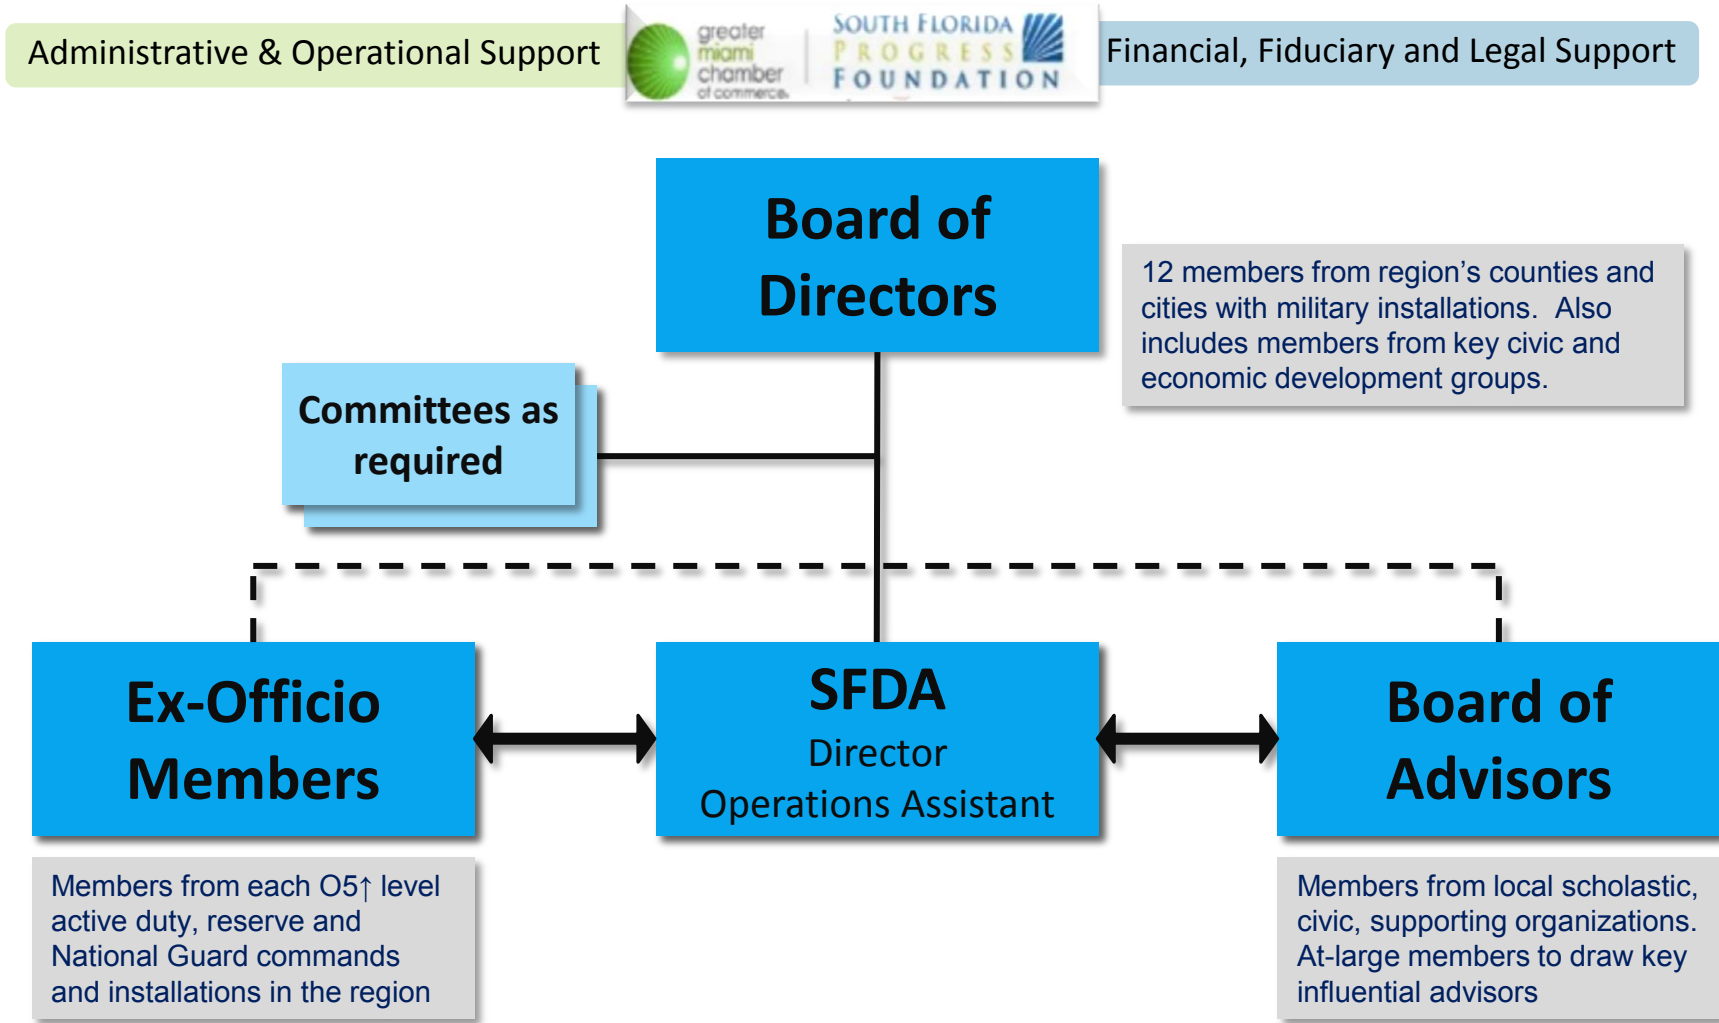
Administrative & Operational Support

greater miami chamber of commerce

SOUTH FLORIDA PROGRESS FOUNDATION

Financial, Fiduciary and Legal Support

Board of Directors

12 members from region’s counties and cities with military installations. Also includes members from key civic and economic development groups.

Committees as required

Ex-Officio Members

SFDA
Director
Operations Assistant

Board of Advisors

Members from each O5↑ level active duty, reserve and National Guard commands and installations in the region

Members from local scholastic, civic, supporting organizations. At-large members to draw key influential advisors